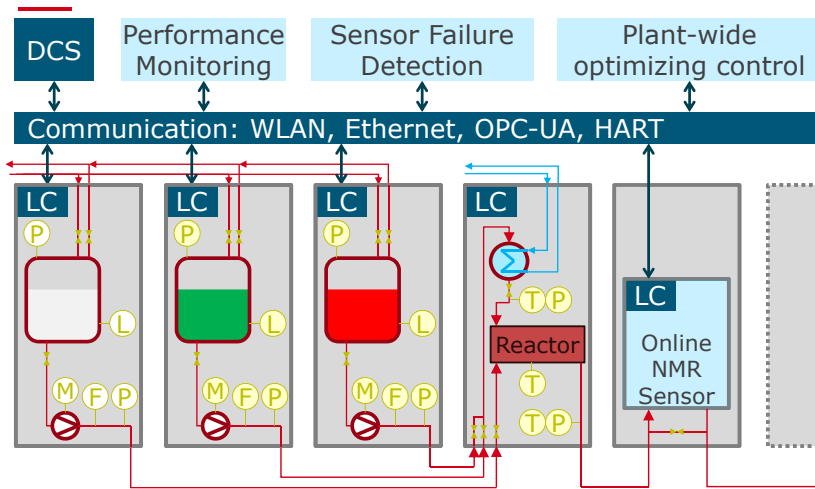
DCS

Performance Monitoring

Sensor Failure Detection

Plant-wide optimizing control

Communication: WLAN, Ethernet, OPC-UA, HART

LC
P
L
M
F
P

LC
P
L
M
F
P

LC
P
L
M
F
P

LC
T
P
Reactor
T
T
P

LC
LC
Online NMR Sensor